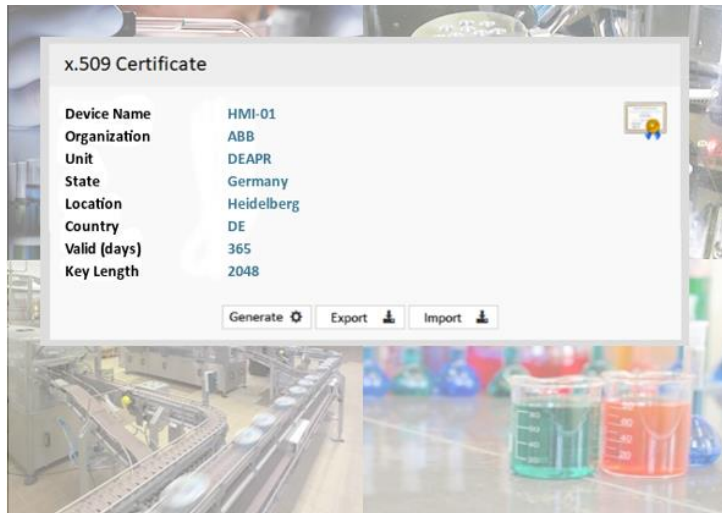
x.509 Certificate

| | |
|---|---|
| Device Name | HMI-01 |
| Organization | ABB |
| Unit | DEAPR |
| State | Germany |
| Location | Heidelberg |
| Country | DE |
| Valid (days) | 365 |
| Key Length | 2048 |

Generate Export Import